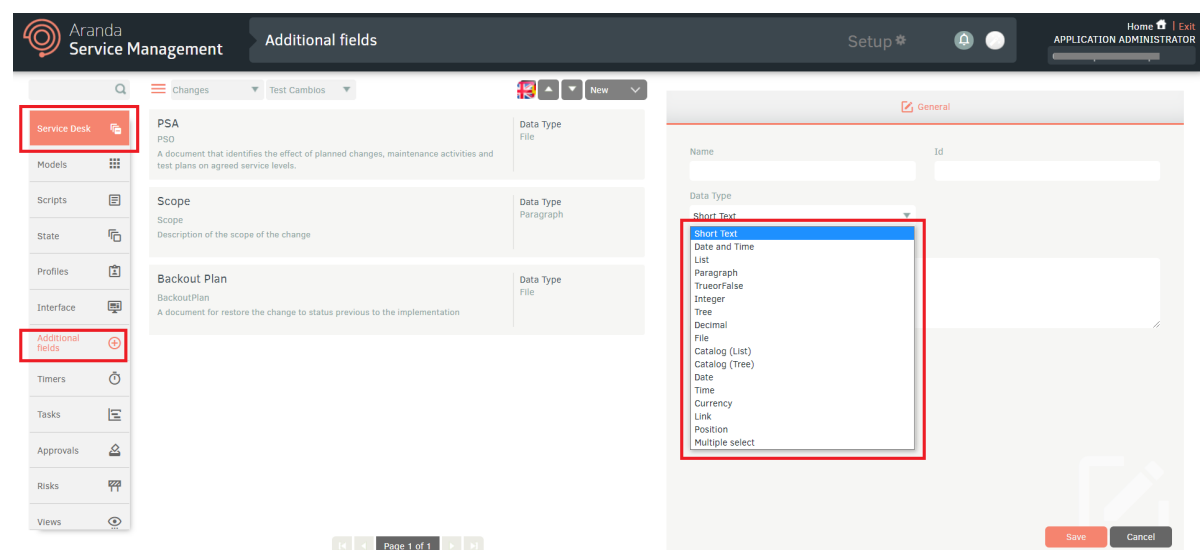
Aranda Service Management

Additional fields

Setup

Home | Exit
APPLICATION ADMINISTRATOR

Service Desk
Models
Scripts
State
Profiles
Interface
Additional fields
Timers
Tasks
Approvals
Risks
Views

Changes
Test Cambios
New

PSA
PSO
A document that identifies the effect of planned changes, maintenance activities and test plans on agreed service levels.
Data Type
File

Scope
Scope
Description of the scope of the change
Data Type
Paragraph

Backout Plan
BackoutPlan
A document for restore the change to status previous to the implementation
Data Type
File

Page 1 of 1

General

Name
Id
Data Type
Short Text

Short Text
Date and Time
List
Paragraph
TrueorFalse
Integer
Tree
Decimal
File
Catalog (List)
Catalog (Tree)
Date
Time
Currency
Link
Position
Multiple select

Save
Cancel